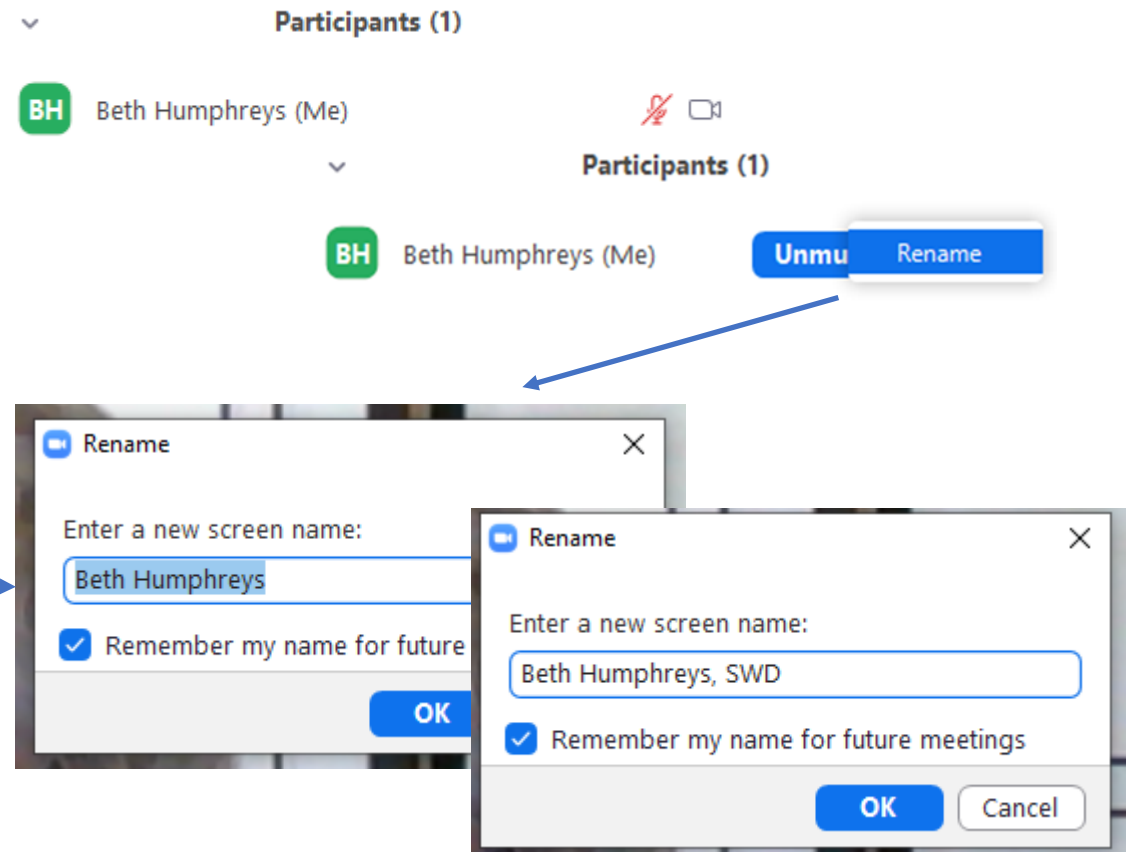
Participants (1)

BH Beth Humphreys (Me)

Participants (1)

BH Beth Humphreys (Me)

Unmu

Rename

Rename

Enter a new screen name:

Beth Humphreys

Remember my name for future

OK

Rename

Enter a new screen name:

Beth Humphreys, SWD

Remember my name for future meetings

OK

Cancel